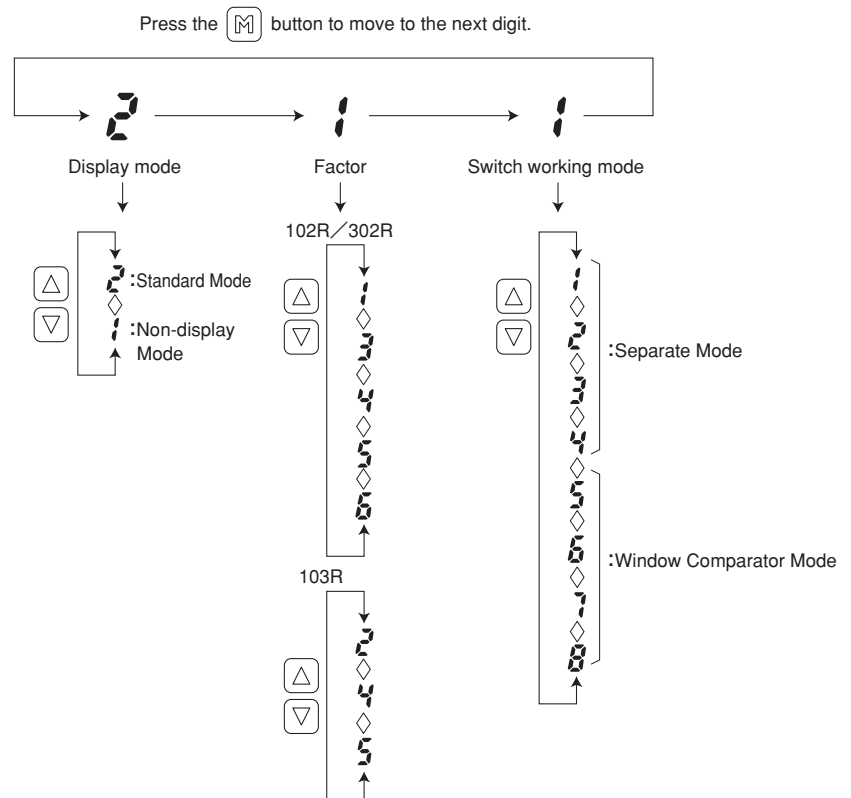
Press the M button to move to the next digit.

2 1 1

Display mode

Factor

Switch working mode

△
▽
2 :Standard Mode
◇
1 :Non-display Mode

102R／302R

△
▽
1
◇
3
◇
4
◇
5
◇
6

103R

△
▽
2
◇
4
◇
5

△
▽
1
◇
2
◇
3
◇
4
:Separate Mode
◇
5
◇
6
◇
7
◇
8
:Window Comparator Mode